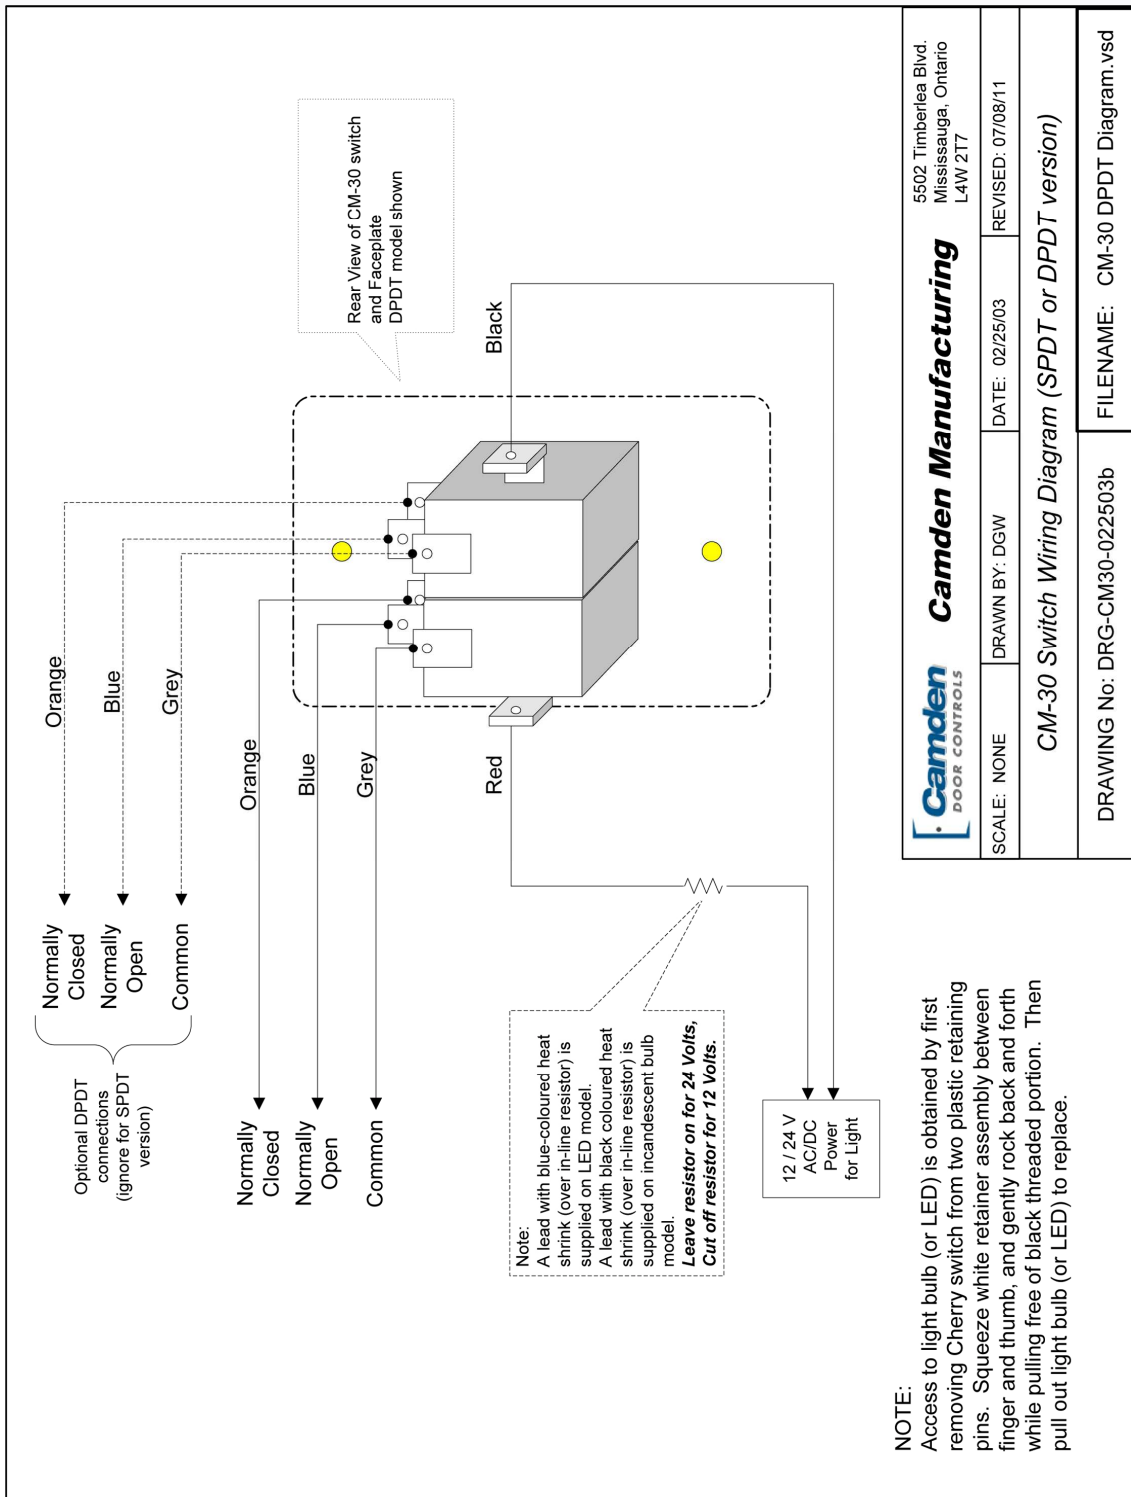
Rear View of CM-30 switch and Faceplate DPDT model shown

Black

Orange

Blue

Grey

Orange

Blue

Grey

Red

Normally Closed

Normally Open

Common

Optional DPDT connections (ignore for SPDT version)

Normally Closed

Normally Open

Common

Note:
A lead with blue-coloured heat shrink (over in-line resistor) is supplied on LED model.
A lead with black coloured heat shrink (over in-line resistor) is supplied on incandescent bulb model.
**Leave resistor on for 24 Volts, Cut off resistor for 12 Volts.**

12 / 24 V AC/DC Power for Light

NOTE:
Access to light bulb (or LED) is obtained by first removing Cherry switch from two plastic retaining pins. Squeeze white retainer assembly between finger and thumb, and gently rock back and forth while pulling free of black threaded portion. Then pull out light bulb (or LED) to replace.

Camden DOOR CONTROLS

Camden Manufacturing

5502 Timberlea Blvd. Mississauga, Ontario L4W 2T7

SCALE: NONE

DRAWN BY: DGW

DATE: 02/25/03

REVISED: 07/08/11

CM-30 Switch Wiring Diagram (SPDT or DPDT version)

DRAWING No: DRG-CM30-022503b

FILENAME: CM-30 DPDT Diagram.vsd